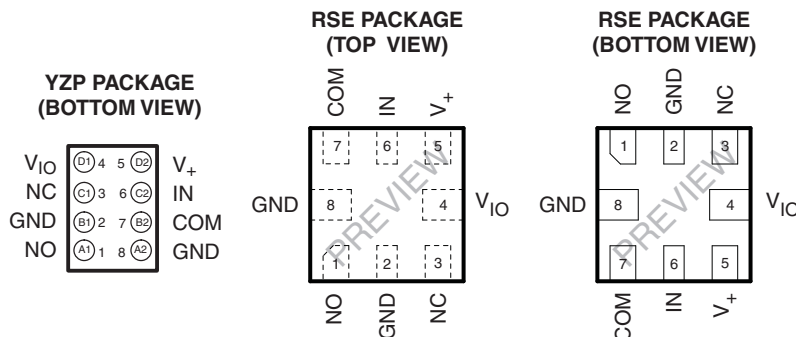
YZP PACKAGE
(BOTTOM VIEW)

$V_{IO}$ D1 4 5 D2 $V_+$
NC C1 3 6 C2 IN
GND B1 2 7 B2 COM
NO A1 1 8 A2 GND

RSE PACKAGE
(TOP VIEW)

COM IN $V^+$
7 6 5
GND 8 4 $V_{IO}$
1 2 3
NO GND NC

PREVIEW

RSE PACKAGE
(BOTTOM VIEW)

NO GND NC
1 2 3
GND 8 4 $V_{IO}$
7 6 5
COM IN $V^+$

PREVIEW